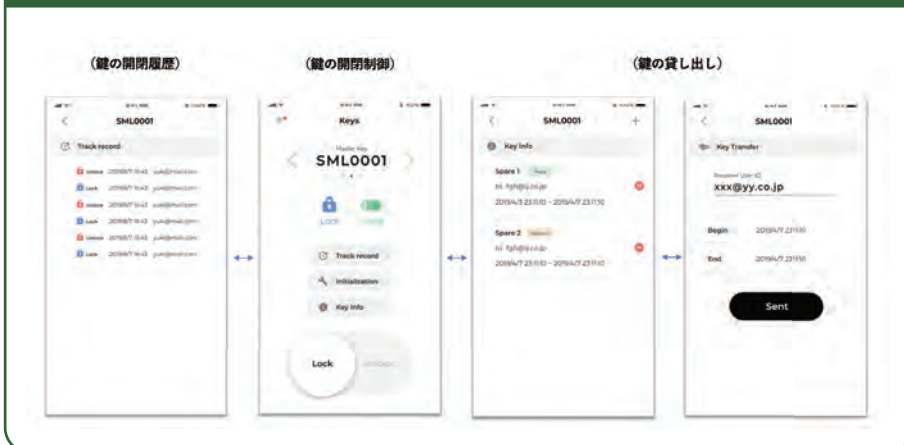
（鍵の開閉履歴）

（鍵の開閉制御）

（鍵の貸し出し）

SML0001

Track record

Unlock 2019/8/7 15:43 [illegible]

Lock 2019/8/7 15:43 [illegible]

Unlock 2019/8/7 15:43 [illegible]

Lock 2019/8/7 15:43 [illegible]

Unlock 2019/8/7 15:43 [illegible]

Lock 2019/8/7 15:43 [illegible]

Keys

Master Key

SML0001

Lock

Unlock

Track record

Initialization

Key info

Lock

Unlock

SML0001

Key info

Spare 1

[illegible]

2019/4/3 23:11:10 ~ 2019/4/7 23:11:10

Spare 2

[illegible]

2019/4/7 23:11:10 ~ 2019/4/7 23:11:10

SML0001

Key Transfer

Recipient User ID

xxx@yy.co.jp

Begin 2019/4/7 23:11:10

End 2019/4/7 23:11:10

Sent